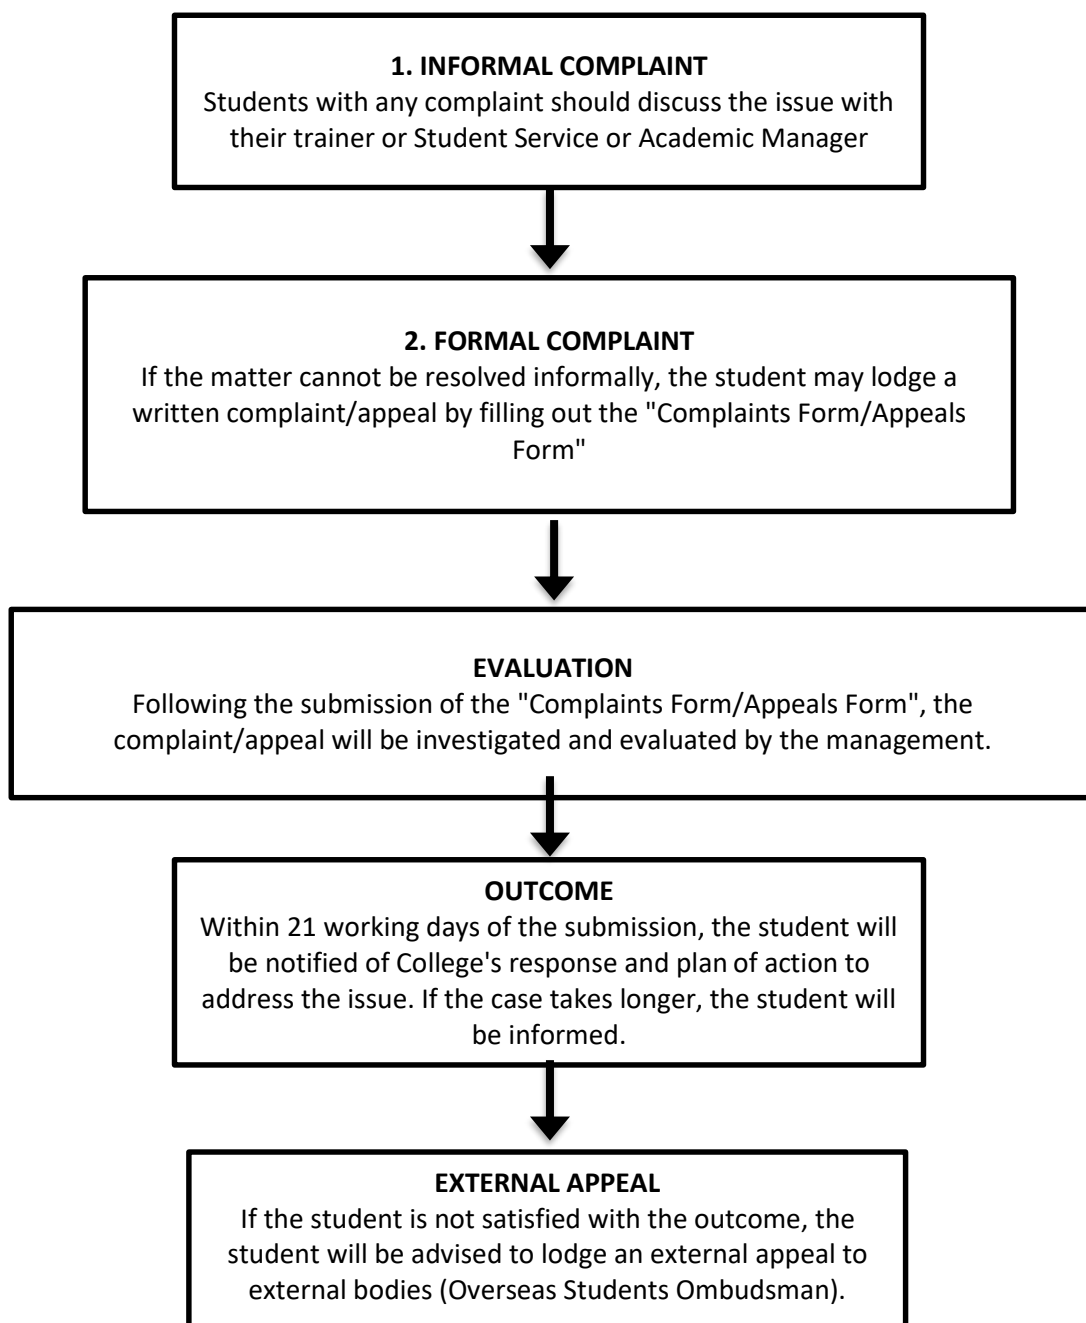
**1. INFORMAL COMPLAINT**
Students with any complaint should discuss the issue with their trainer or Student Service or Academic Manager

**2. FORMAL COMPLAINT**
If the matter cannot be resolved informally, the student may lodge a written complaint/appeal by filling out the "Complaints Form/Appeals Form"

**EVALUATION**
Following the submission of the "Complaints Form/Appeals Form", the complaint/appeal will be investigated and evaluated by the management.

**OUTCOME**
Within 21 working days of the submission, the student will be notified of College's response and plan of action to address the issue. If the case takes longer, the student will be informed.

**EXTERNAL APPEAL**
If the student is not satisfied with the outcome, the student will be advised to lodge an external appeal to external bodies (Overseas Students Ombudsman).